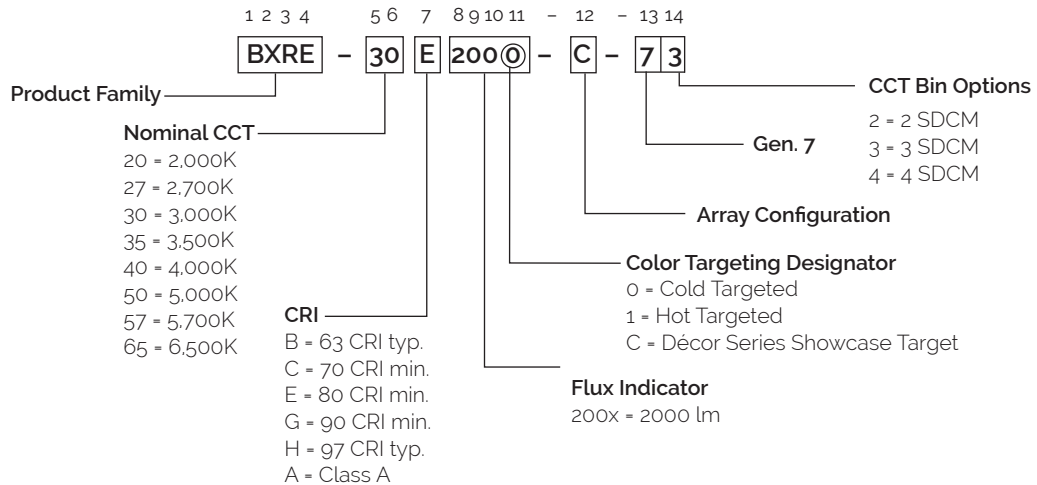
1 2 3 4 5 6 7 8 9 10 11 – 12 – 13 14

BXRE – 30 E 200 0 – C – 7 3

Product Family

Nominal CCT
20 = 2,000K
27 = 2,700K
30 = 3,000K
35 = 3,500K
40 = 4,000K
50 = 5,000K
57 = 5,700K
65 = 6,500K

CRI
B = 63 CRI typ.
C = 70 CRI min.
E = 80 CRI min.
G = 90 CRI min.
H = 97 CRI typ.
A = Class A

Flux Indicator
200x = 2000 lm

Color Targeting Designator
0 = Cold Targeted
1 = Hot Targeted
C = Décor Series Showcase Target

Array Configuration

Gen. 7

CCT Bin Options
2 = 2 SDCM
3 = 3 SDCM
4 = 4 SDCM